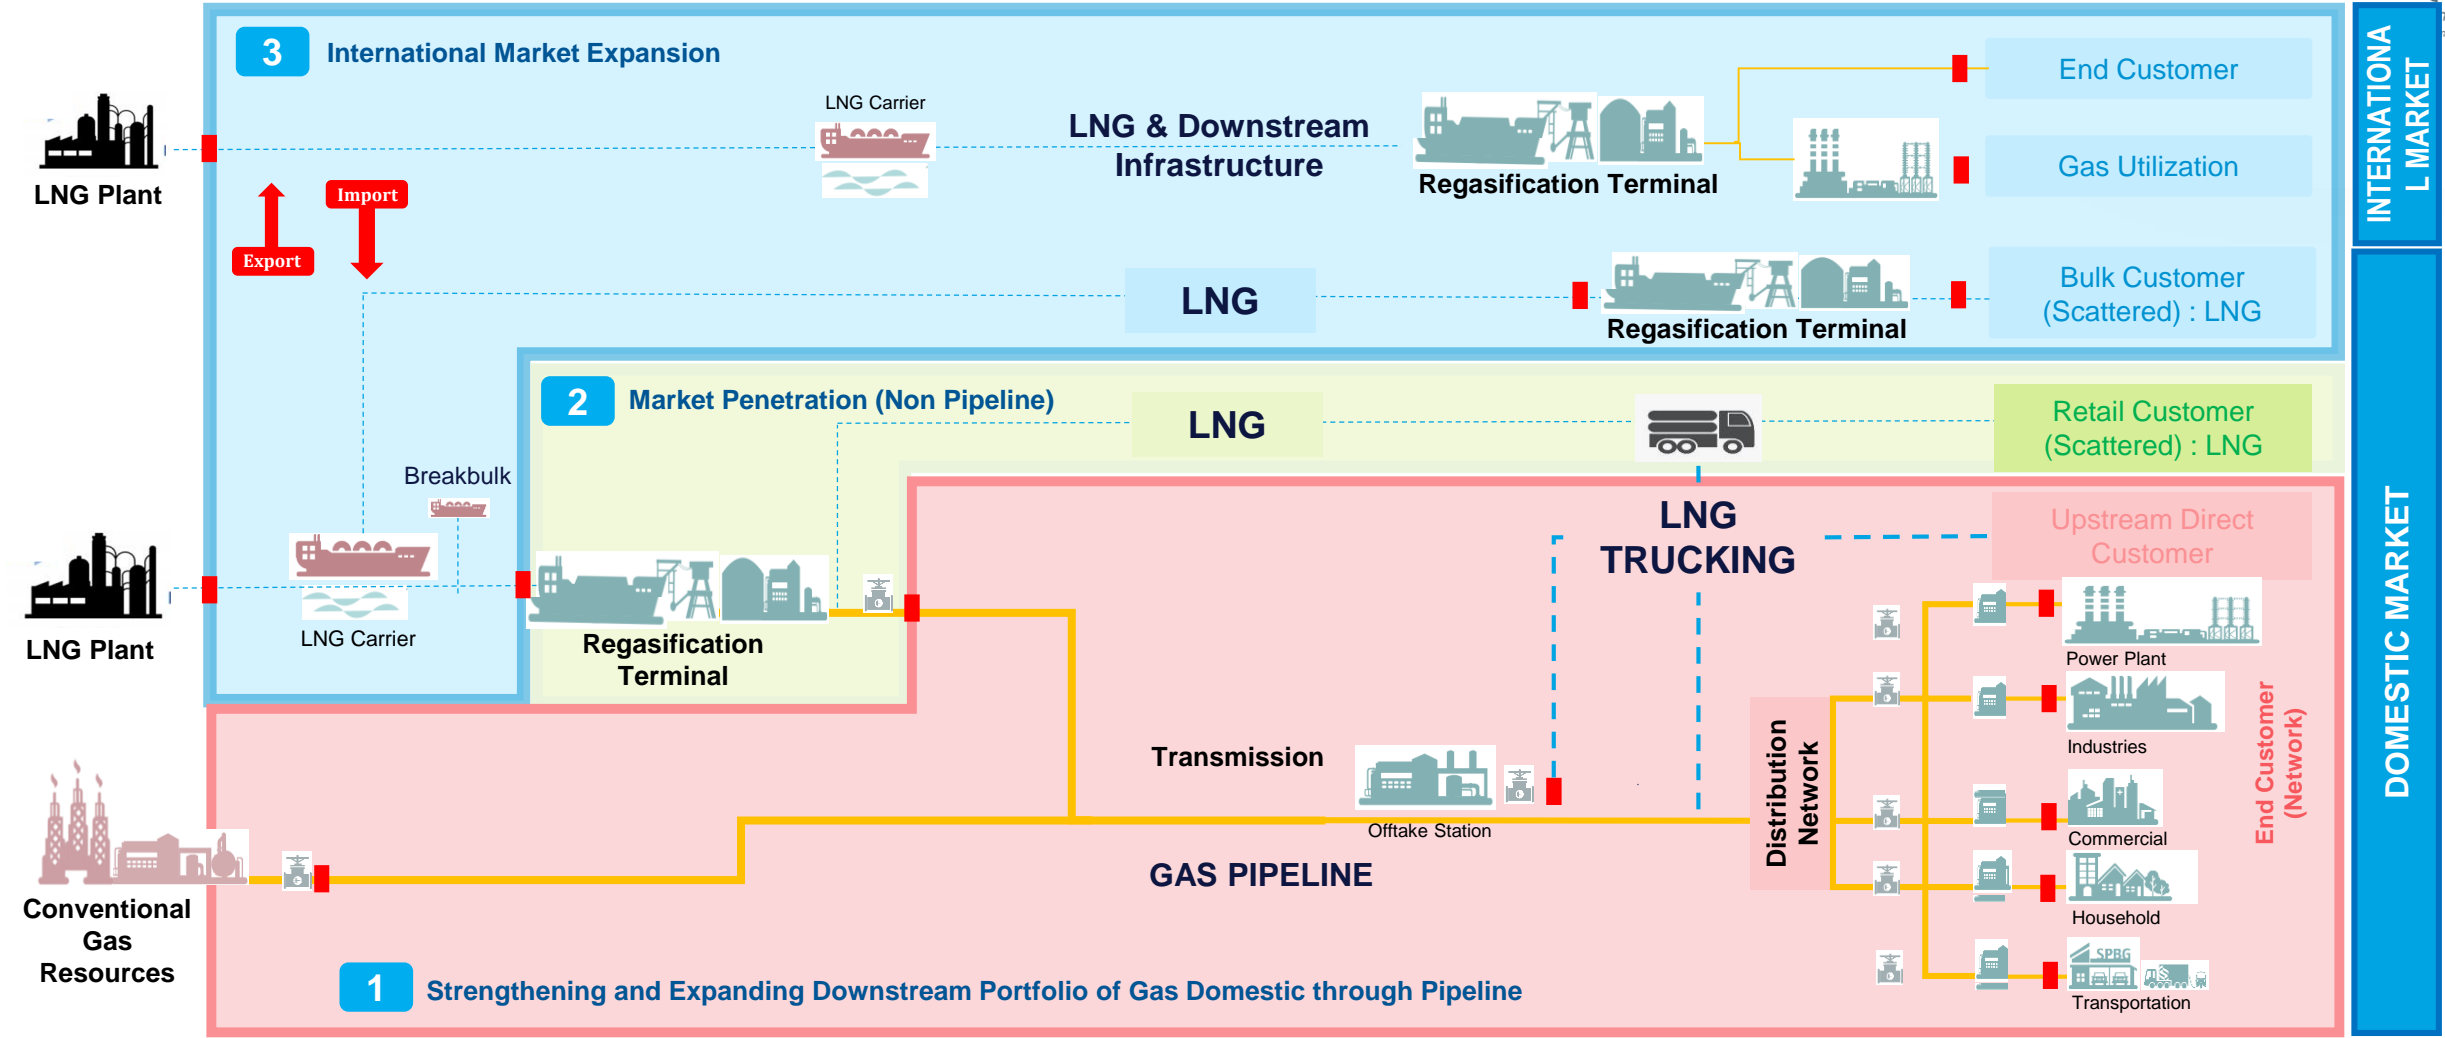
3 International Market Expansion

LNG Plant

LNG Carrier

LNG & Downstream Infrastructure

Regasification Terminal

End Customer

Gas Utilization

INTERNATIONAL MARKET

Export

Import

LNG

Regasification Terminal

Bulk Customer (Scattered) : LNG

2 Market Penetration (Non Pipeline)

LNG

Retail Customer (Scattered) : LNG

Breakbulk

LNG TRUCKING

Upstream Direct Customer

LNG Plant

LNG Carrier

Regasification Terminal

Power Plant

Industries

End Customer (Network)

DOMESTIC MARKET

Transmission

Offtake Station

Distribution Network

Commercial

Conventional Gas Resources

GAS PIPELINE

Household

SPBG

Transportation

1 Strengthening and Expanding Downstream Portfolio of Gas Domestic through Pipeline